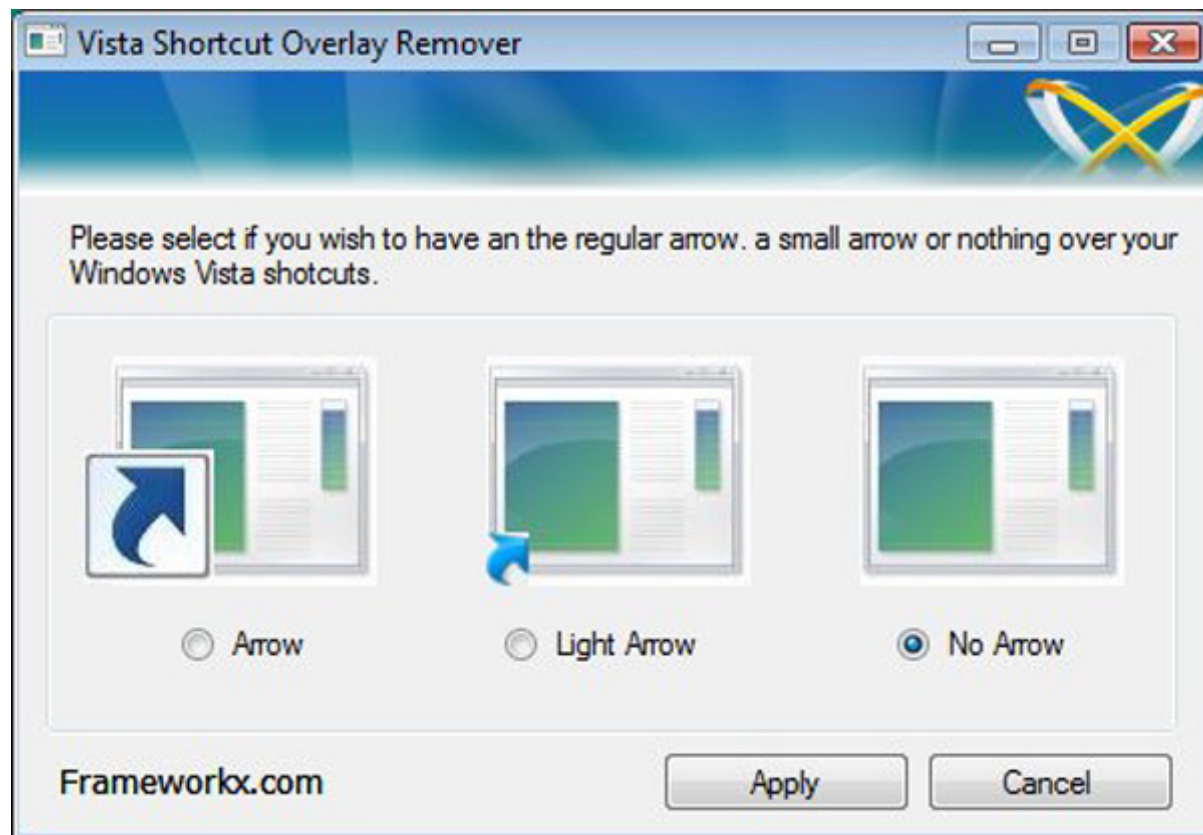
Vista Shortcut Overlay Remover

Please select if you wish to have an the regular arrow. a small arrow or nothing over your Windows Vista shotcuts.

Arrow

Light Arrow

No Arrow

Frameworkx.com

Apply

Cancel